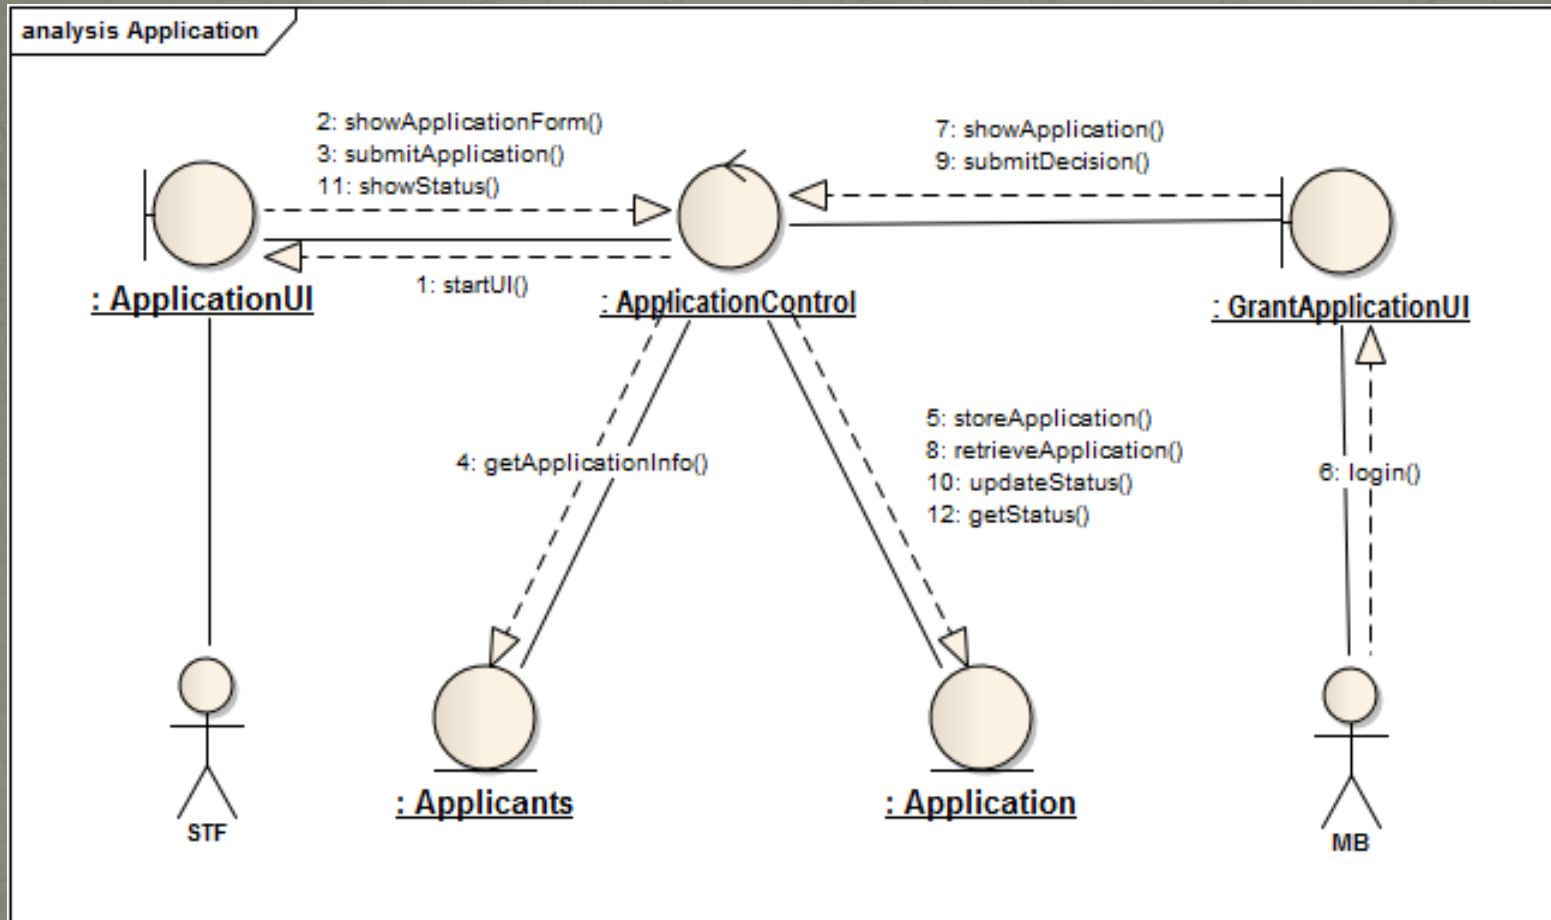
analysis Application

2: showApplicationForm()
3: submitApplication()
11: showStatus()

7: showApplication()
9: submitDecision()

: ApplicationUI

1: startUI()

: ApplicationControl

: GrantApplicationUI

5: storeApplication()
8: retrieveApplication()
10: updateStatus()
12: getStatus()

4: getApplicationInfo()

6: login()

STF

: Applicants

: Application

MB